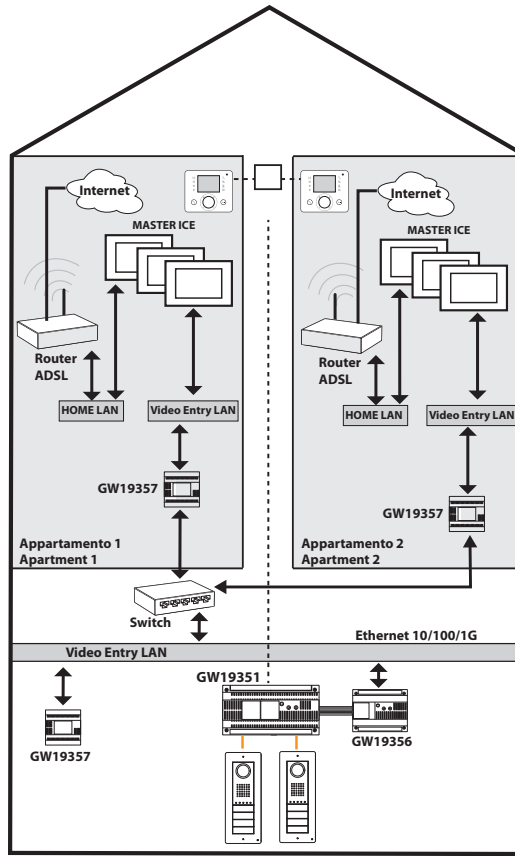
Internet

MASTER ICE

Router ADSL

HOME LAN

Video Entry LAN

GW19357

Appartamento 1
Apartment 1

Internet

MASTER ICE

Router ADSL

HOME LAN

Video Entry LAN

GW19357

Appartamento 2
Apartment 2

Switch

Ethernet 10/100/1G

Video Entry LAN

GW19351

GW19357

GW19356